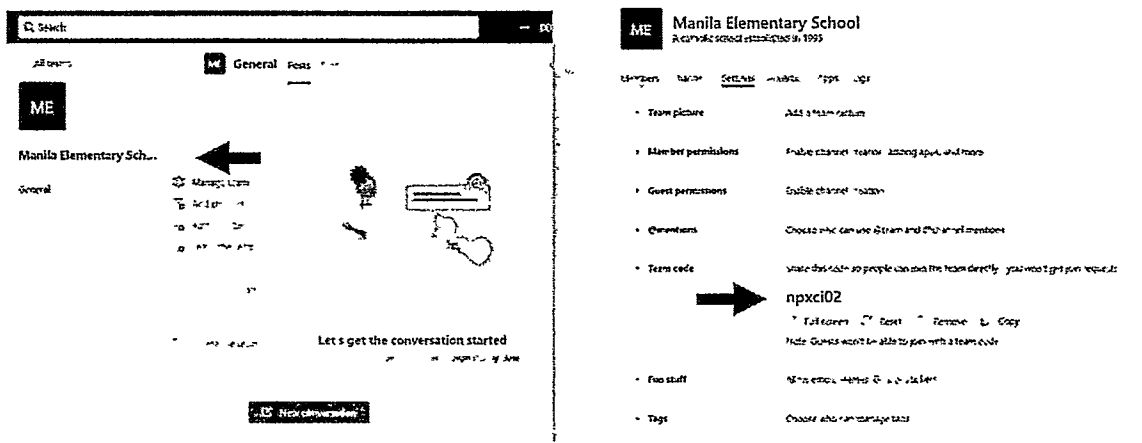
Search

All teams

ME General Posts

ME

Manila Elementary Sch...

General

Manage team

Add channel

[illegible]

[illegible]

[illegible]

Let's get the conversation started

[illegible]

New conversation

ME Manila Elementary School
A catholic school established in 1995

Members Pending Settings Analytics Apps Tags

Team picture Add a team picture

Member permissions Enable channel creation, adding apps, and more

Guest permissions Enable channel creation

@mentions Choose who can use @team and @channel mentions

Team code Share this code so people can join the team directly - you won't get join requests

npxci02

Full screen Reset Remove Copy

Note: Guests won't be able to join with a team code

Fun stuff Allow emoji, memes, GIFs, or stickers

Tags Choose who can manage tags